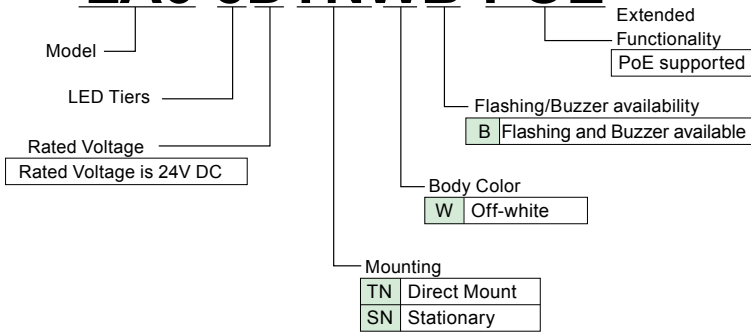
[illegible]

Model

LED Tiers

Rated Voltage

Rated Voltage is 24V DC

Extended Functionality

PoE supported

Flashing/Buzzer availability

| B | Flashing and Buzzer available |
|---|---|

Body Color

| W | Off-white |
|---|---|

Mounting

| TN | Direct Mount |
|---|---|
| SN | Stationary |